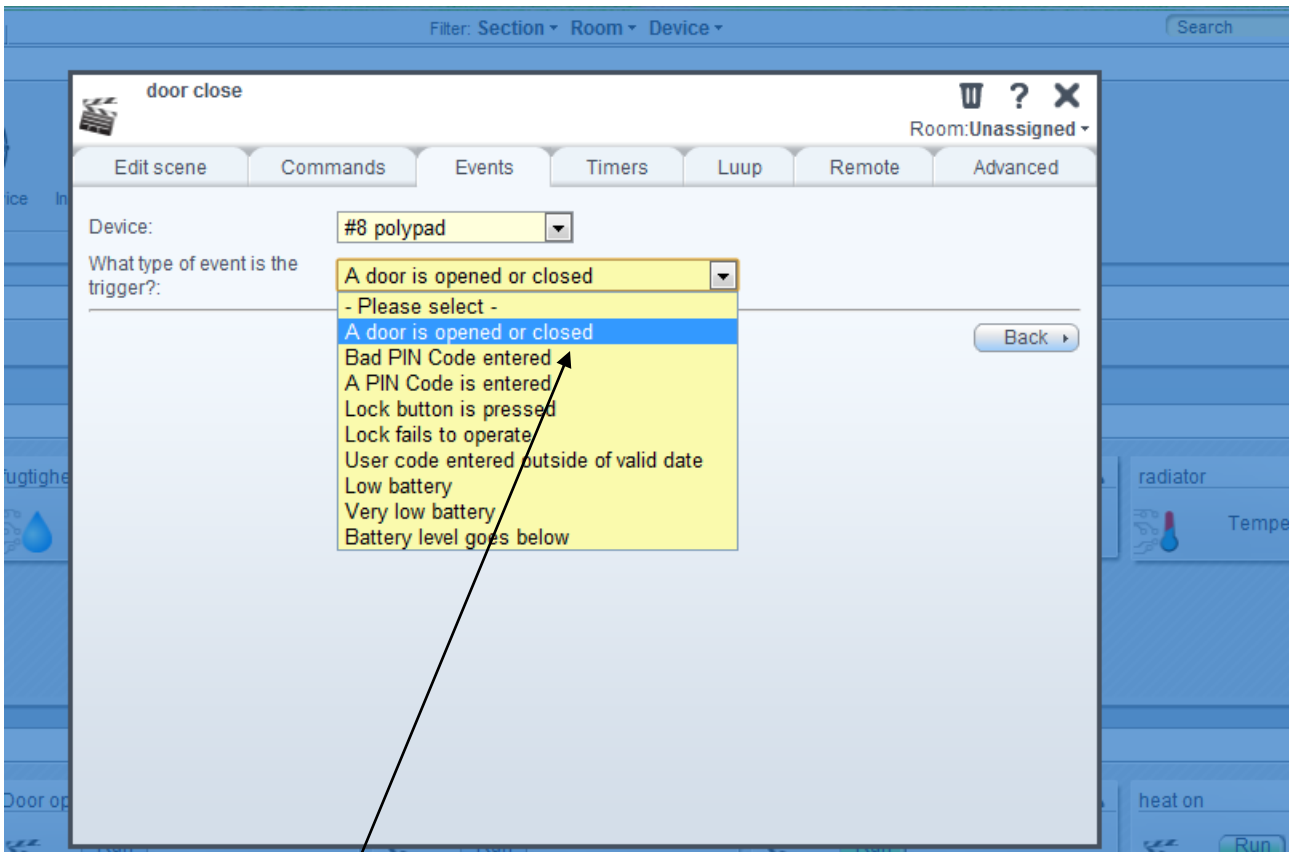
Filter: Section ▾ Room ▾ Device ▾

Search

door close

Room:Unassigned ▾

Edit scene | Commands | Events | Timers | Luup | Remote | Advanced

Device:

#8 polypad

What type of event is the trigger?:

A door is opened or closed

- Please select -
A door is opened or closed
Bad PIN Code entered
A PIN Code is entered
Lock button is pressed
Lock fails to operate
User code entered outside of valid date
Low battery
Very low battery
Battery level goes below

Back

ice

fugtighe

radiator

Tempe

Door op

heat on

Run